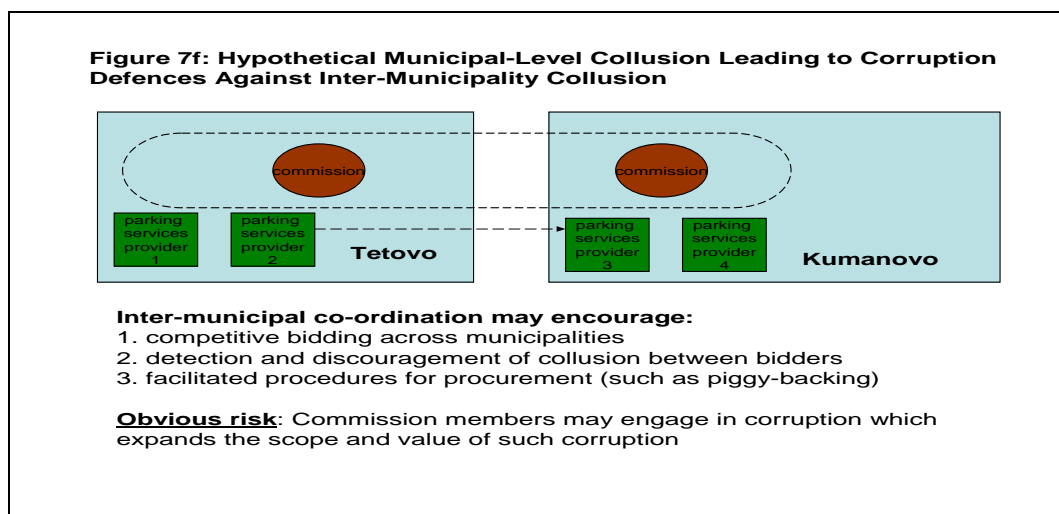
Figure 7f: Hypothetical Municipal-Level Collusion Leading to Corruption Defences Against Inter-Municipality Collusion

commission

commission

parking services provider 1

parking services provider 2

Tetovo

parking services provider 3

parking services provider 4

Kumanovo

**Inter-municipal co-ordination may encourage:**
1. competitive bidding across municipalities
2. detection and discouragement of collusion between bidders
3. facilitated procedures for procurement (such as piggy-backing)

**Obvious risk**: Commission members may engage in corruption which expands the scope and value of such corruption